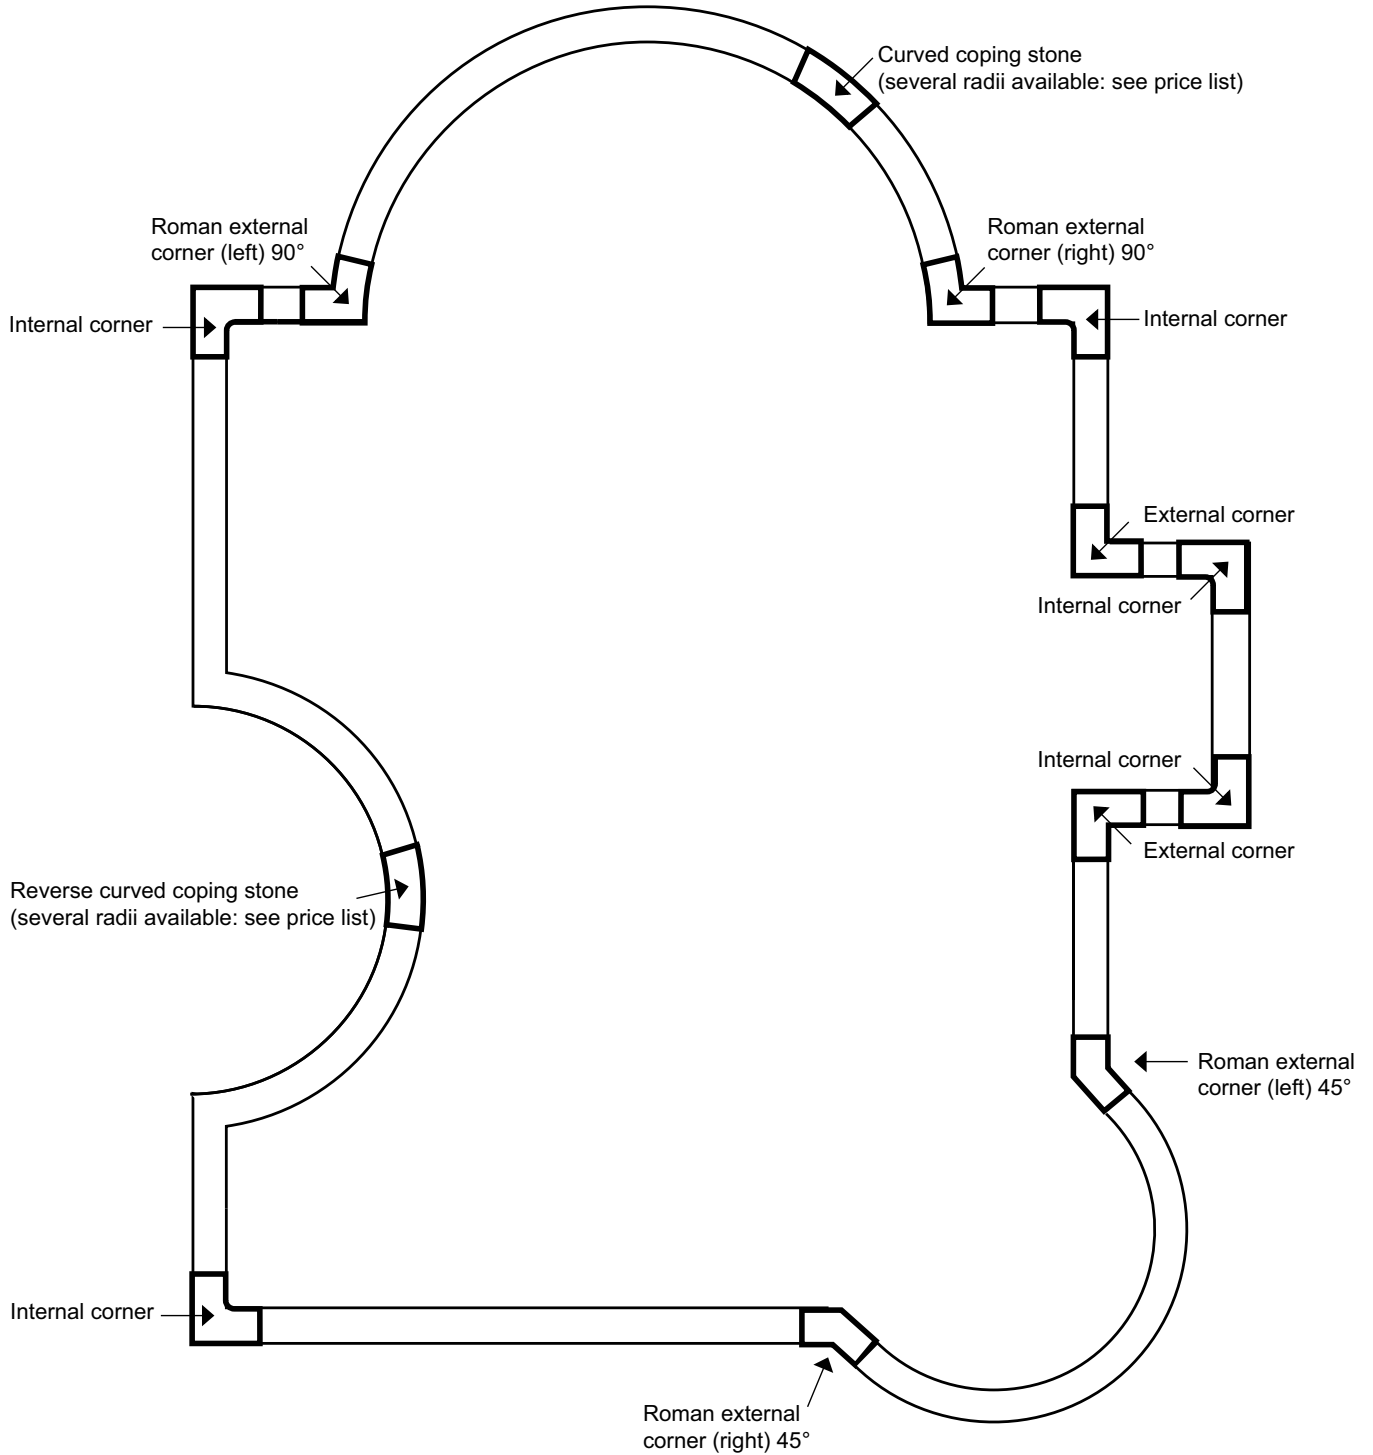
Curved coping stone
(several radii available: see price list)

Roman external
corner (left) 90°

Roman external
corner (right) 90°

Internal corner

Internal corner

External corner

Internal corner

Internal corner

External corner

Reverse curved coping stone
(several radii available: see price list)

Roman external
corner (left) 45°

Internal corner

Roman external
corner (right) 45°